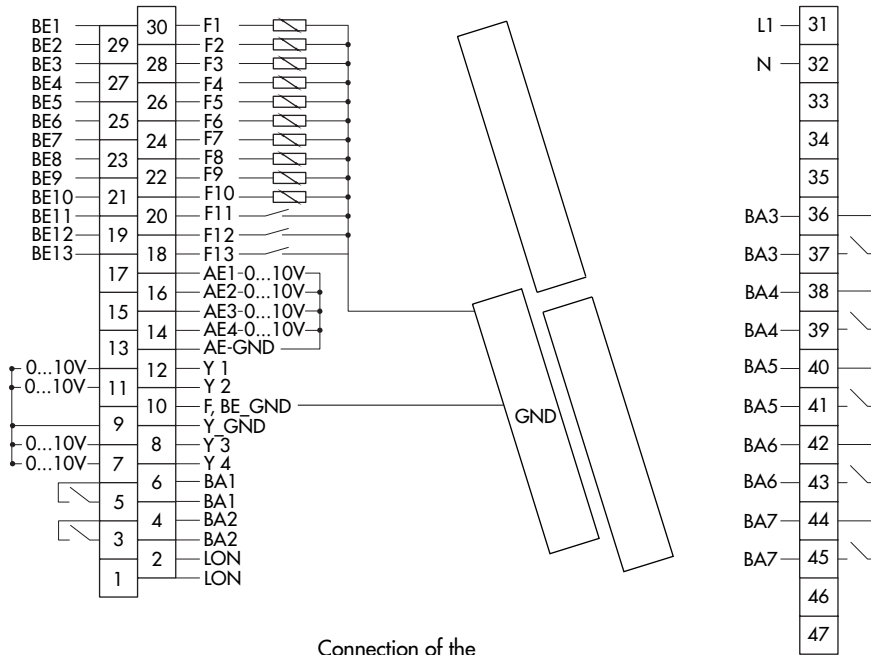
BE1
BE2
BE3
BE4
BE5
BE6
BE7
BE8
BE9
BE10
BE11
BE12
BE13

30
29
28
27
26
25
24
23
22
21
20
19
18
17
16
15
14
13
12
11
10
9
8
7
6
5
4
3
2
1

F1
F2
F3
F4
F5
F6
F7
F8
F9
F10
F11
F12
F13
AE1-0...10V
AE2-0...10V
AE3-0...10V
AE4-0...10V
AE-GND
Y 1
Y 2
F, BE_GND
Y_GND
Y 3
Y 4
BA1
BA1
BA2
BA2
LON
LON

0...10V
0...10V
0...10V
0...10V

GND

L1
N
BA3
BA3
BA4
BA4
BA5
BA5
BA6
BA6
BA7
BA7

31
32
33
34
35
36
37
38
39
40
41
42
43
44
45
46
47

Connection of the